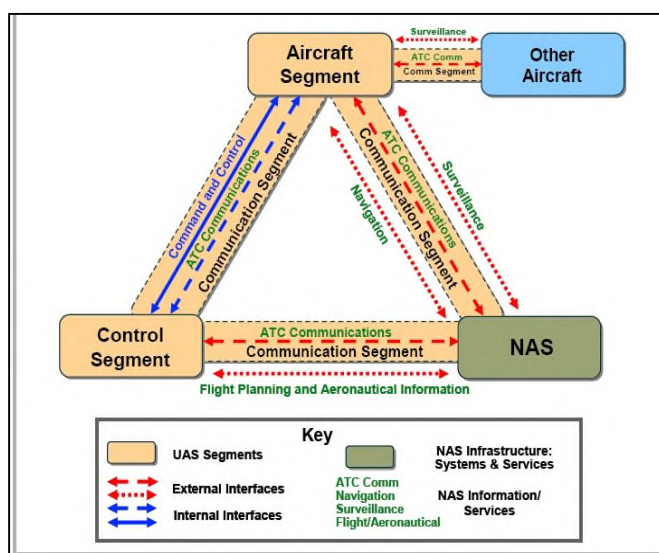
Aircraft Segment

Other Aircraft

Surveillance

ATC Comm

Comm Segment

Command and Control

ATC Communications

Communication Segment

ATC Communications

Communication Segment

Navigation

Surveillance

Control Segment

ATC Communications

Communication Segment

NAS

Flight Planning and Aeronautical Information

Key

UAS Segments

NAS Infrastructure: Systems & Services

External Interfaces

Internal Interfaces

ATC Comm
Navigation
Surveillance
Flight/Aeronautical

NAS Information/ Services